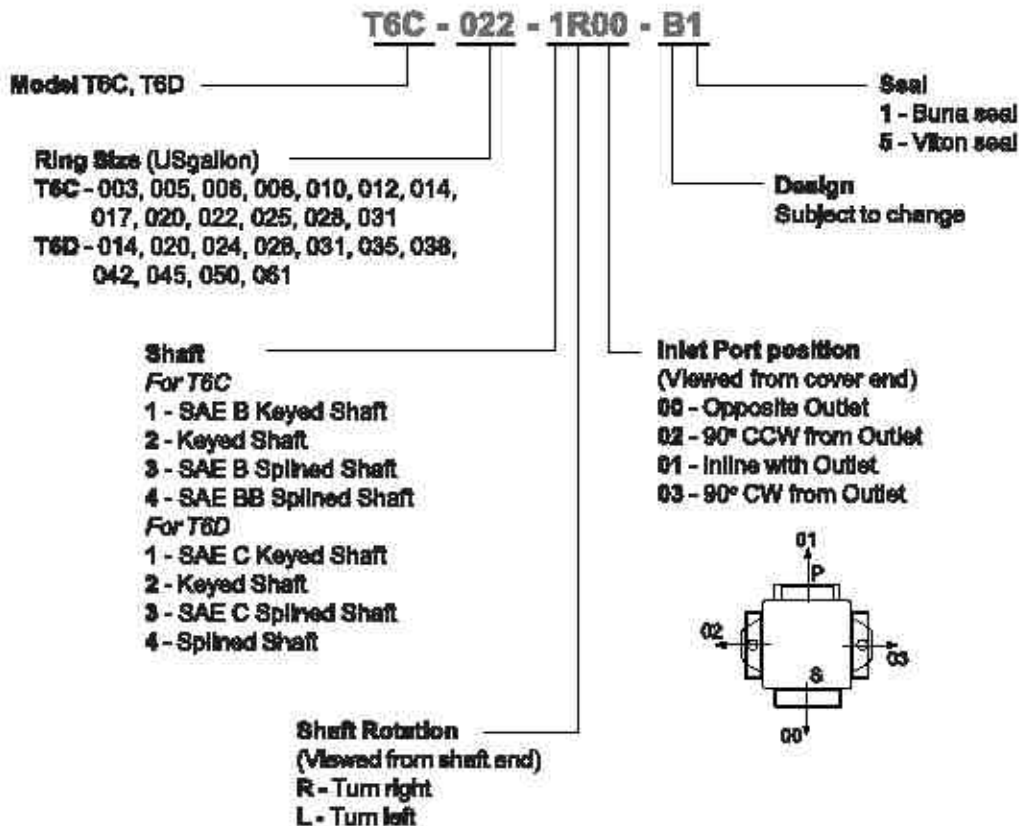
T6C - 022 - 1R00 - B1

Model T6C, T6D

Seal
1 - Buna seal
5 - Viton seal

Ring Size (USgallon)
T6C - 003, 005, 006, 008, 010, 012, 014, 017, 020, 022, 025, 028, 031
T6D - 014, 020, 024, 028, 031, 035, 038, 042, 045, 050, 061

Design
Subject to change

Shaft
For T6C
1 - SAE B Keyed Shaft
2 - Keyed Shaft
3 - SAE B Splined Shaft
4 - SAE BB Splined Shaft
For T6D
1 - SAE C Keyed Shaft
2 - Keyed Shaft
3 - SAE C Splined Shaft
4 - Splined Shaft

Inlet Port position
(Viewed from cover end)
00 - Opposite Outlet
02 - 90° CCW from Outlet
01 - Inline with Outlet
03 - 90° CW from Outlet

01
P
02
03
S
00

Shaft Rotation
(Viewed from shaft end)
R - Turn right
L - Turn left